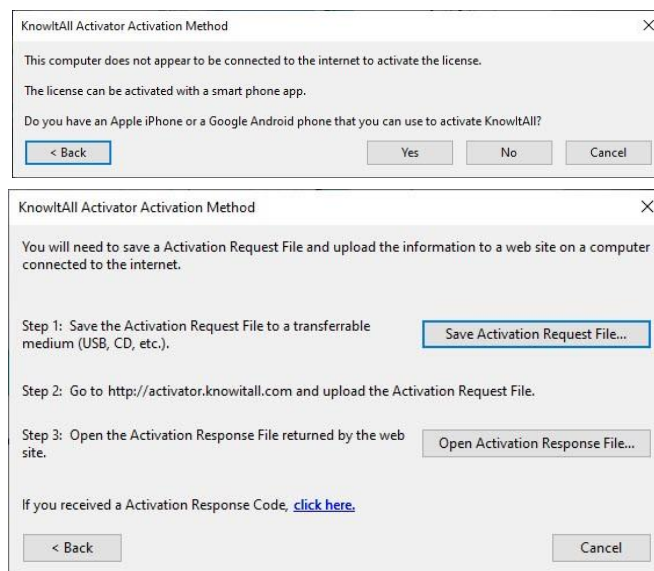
KnowItAll Activator Activation Method

×

This computer does not appear to be connected to the internet to activate the license.

The license can be activated with a smart phone app.

Do you have an Apple iPhone or a Google Android phone that you can use to activate KnowItAll?

< Back

Yes

No

Cancel

KnowItAll Activator Activation Method

×

You will need to save a Activation Request File and upload the information to a web site on a computer connected to the internet.

Step 1: Save the Activation Request File to a transferrable medium (USB, CD, etc.).

Save Activation Request File...

Step 2: Go to http://activator.knowitall.com and upload the Activation Request File.

Step 3: Open the Activation Response File returned by the web site.

Open Activation Response File...

If you received a Activation Response Code, click here.

< Back

Cancel